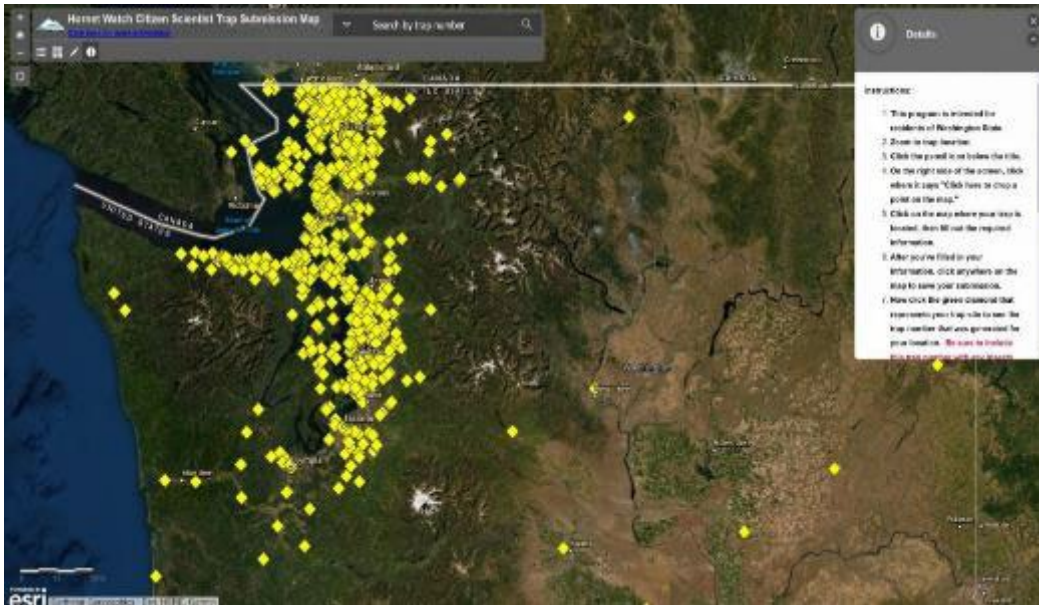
Hornet Watch Citizen Scientist Trap Submission Map
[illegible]

Search by trap number

Details

Instructions:

1. This program is intended for residents of Washington State.
2. Zoom to trap location.
3. Click the pencil icon below the title.
4. On the right side of the screen, click where it says "Click here to drop a point on the map."
5. Click on the map where your trap is located, then fill out the required information.
6. After you've filled in your information, click anywhere on the map to save your submission.
7. Now click the green diamond that represents your trap site to see the trap number that was generated for your location. Be sure to include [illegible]

CANADA
UNITED STATES
CANADA

esri